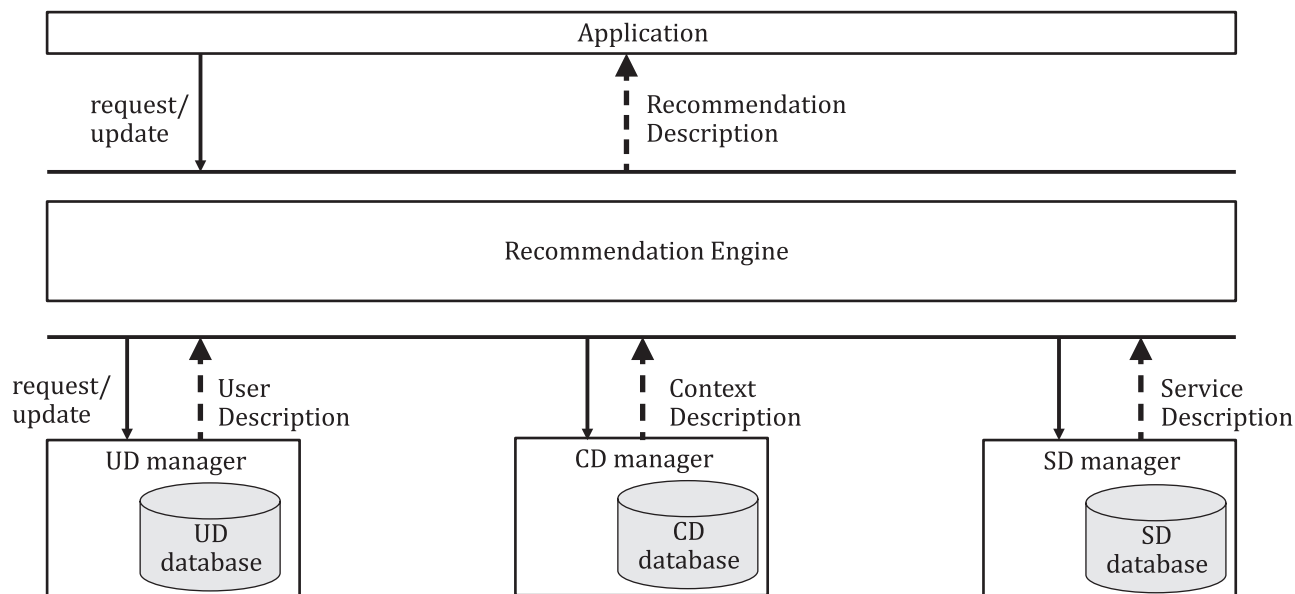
Application

request/
update

Recommendation
Description

Recommendation Engine

request/
update

User
Description

Context
Description

Service
Description

UD manager

UD
database

CD manager

CD
database

SD manager

SD
database